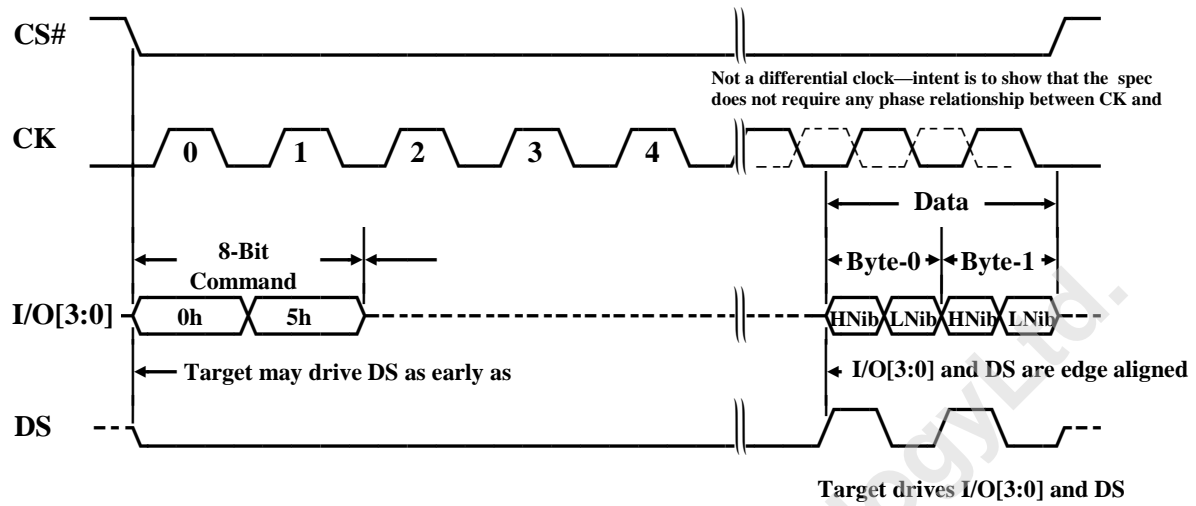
CS#

Not a differential clock—intent is to show that the spec does not require any phase relationship between CK and

CK

0 1 2 3 4

Data

8-Bit Command

Byte-0 Byte-1

I/O[3:0]

0h 5h

HNib LNib HNib LNib

Target may drive DS as early as

I/O[3:0] and DS are edge aligned

DS

Target drives I/O[3:0] and DS